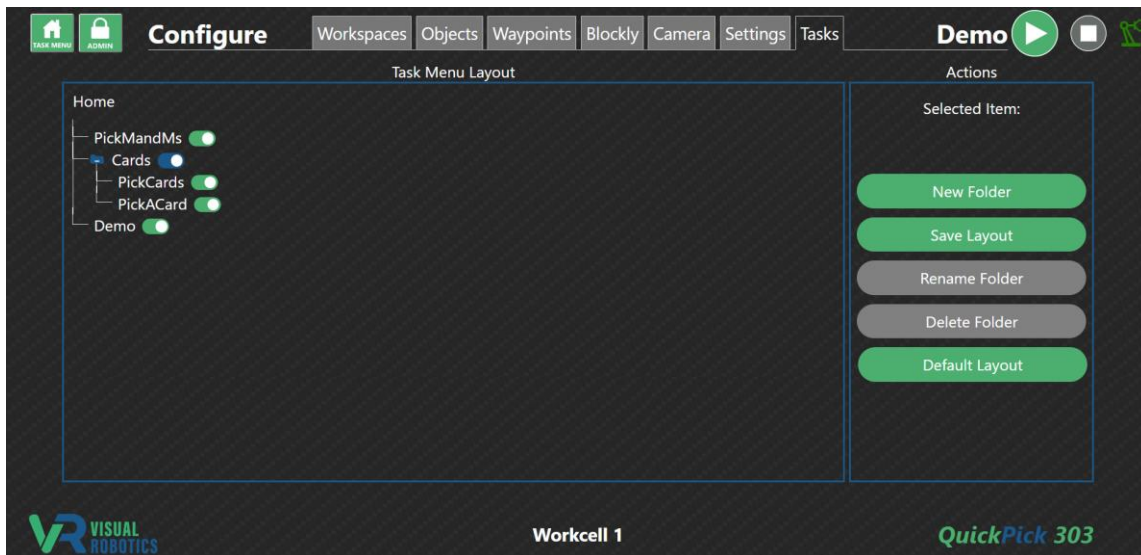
TASK MENU ADMIN Configure Workspaces Objects Waypoints Blockly Camera Settings Tasks Demo

Task Menu Layout

Home
PickMandMs
Cards
PickCards
PickACard
Demo

Actions

Selected Item:

New Folder
Save Layout
Rename Folder
Delete Folder
Default Layout

VR VISUAL ROBOTICS

Workcell 1

QuickPick 303